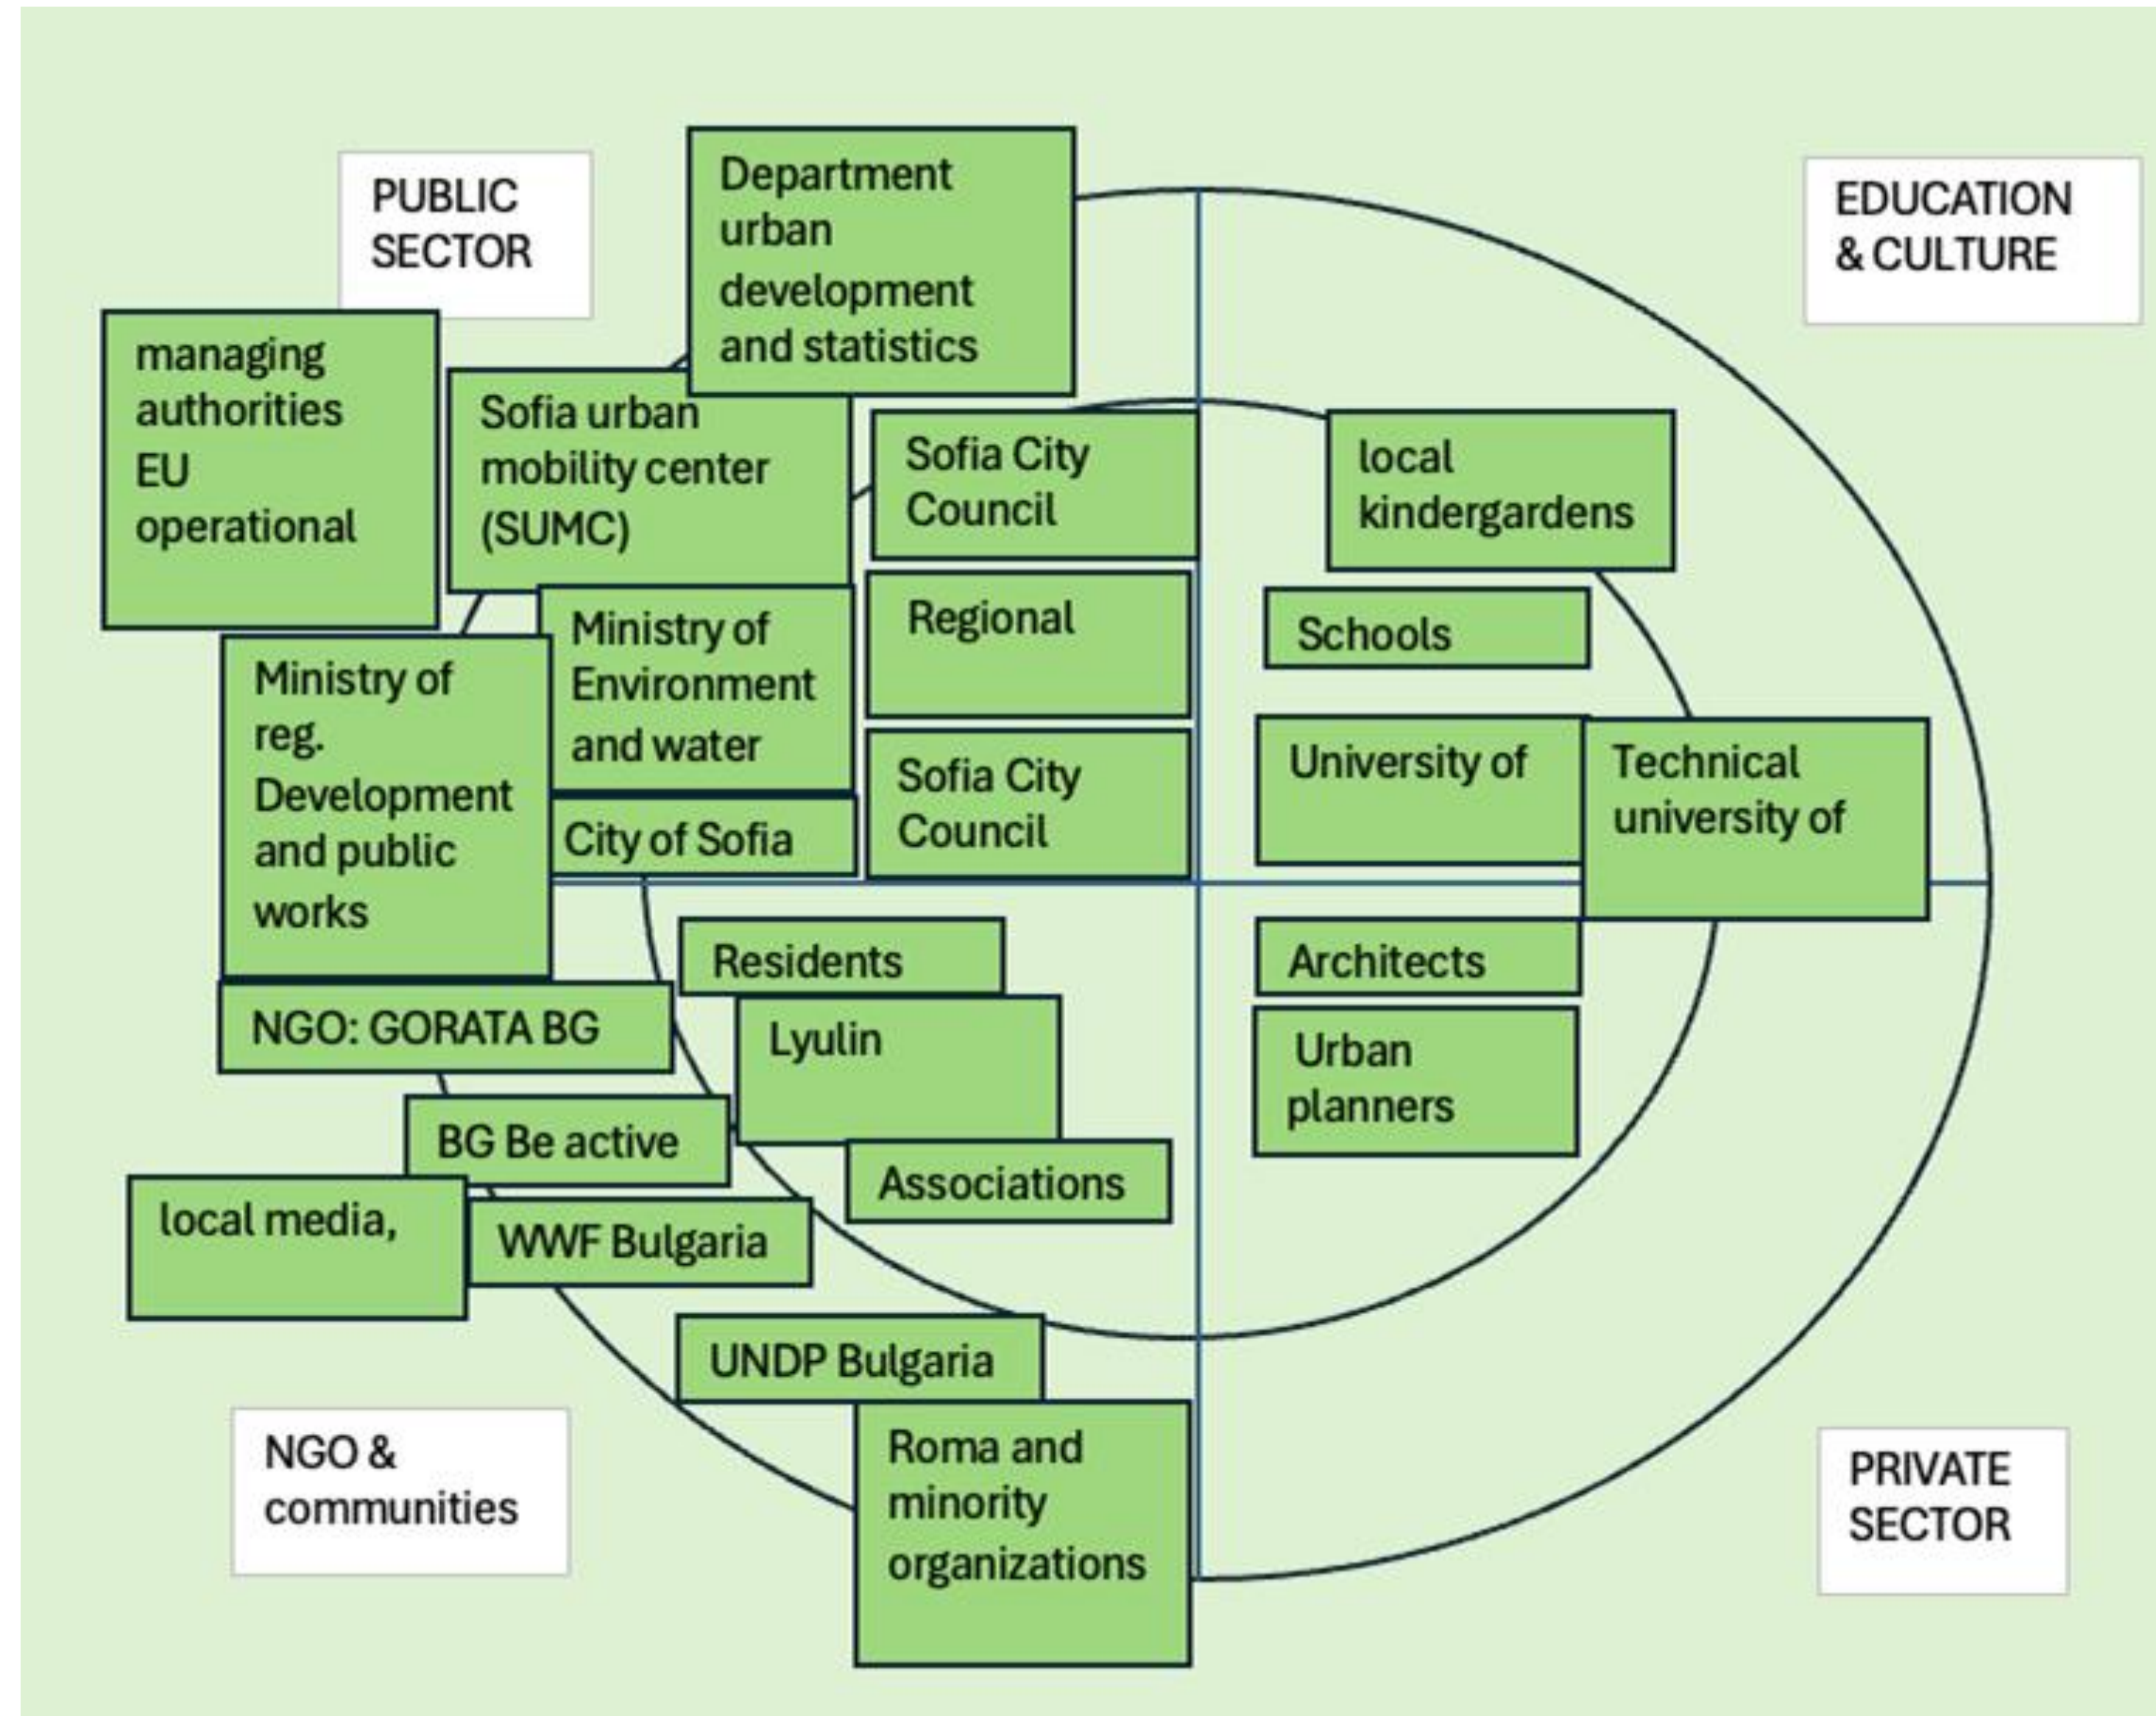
PUBLIC SECTOR

Department urban development and statistics

EDUCATION & CULTURE

managing authorities EU operational

Sofia urban mobility center (SUMC)

Sofia City Council

local kindergardens

Regional

Schools

Ministry of Environment and water

Ministry of reg. Development and public works

Sofia City Council

University of

Technical university of

City of Sofia

Residents

Architects

NGO: GORATA BG

Lyulin

Urban planners

BG Be active

Associations

local media,

WWF Bulgaria

UNDP Bulgaria

NGO & communities

Roma and minority organizations

PRIVATE SECTOR